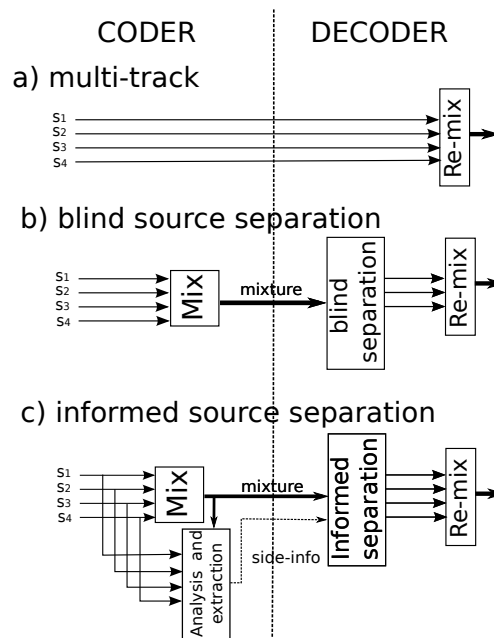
CODER

DECODER

a) multi-track

$s_1$
$s_2$
$s_3$
$s_4$

Re-mix

b) blind source separation

$s_1$
$s_2$
$s_3$
$s_4$

Mix

mixture

blind separation

Re-mix

c) informed source separation

$s_1$
$s_2$
$s_3$
$s_4$

Mix

mixture

Analysis and extraction

side-info

Informed separation

Re-mix